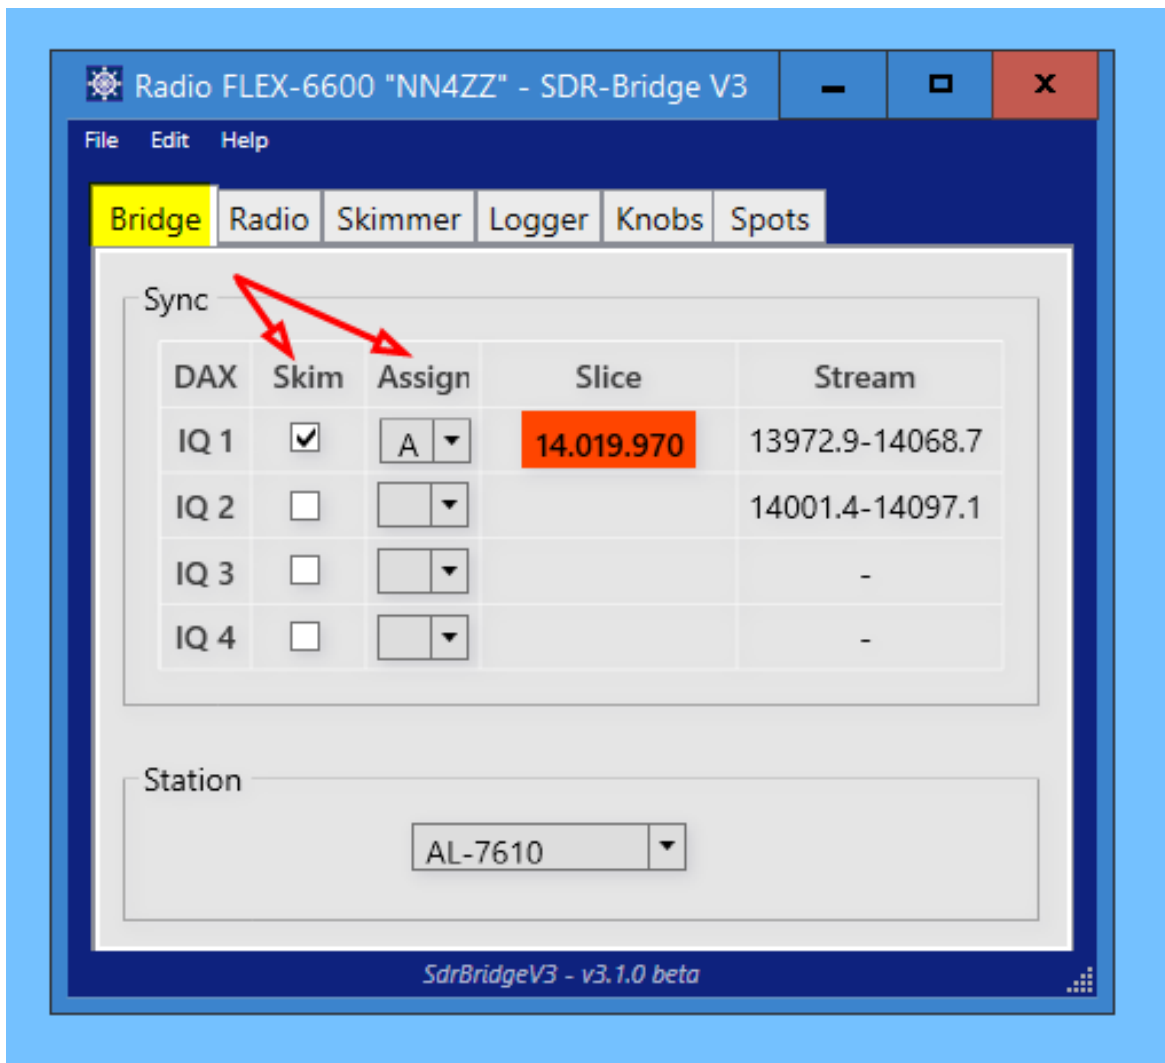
Radio FLEX-6600 "NN4ZZ" - SDR-Bridge V3

File Edit Help

Bridge Radio Skimmer Logger Knobs Spots

Sync

| DAX | Skim | Assign | Slice | Stream |
|---|---|---|---|---|
| IQ 1 | ✓ | A | 14.019.970 | 13972.9-14068.7 |
| IQ 2 | | | | 14001.4-14097.1 |
| IQ 3 | | | | - |
| IQ 4 | | | | - |

Station

AL-7610

SdrBridgeV3 - v3.1.0 beta